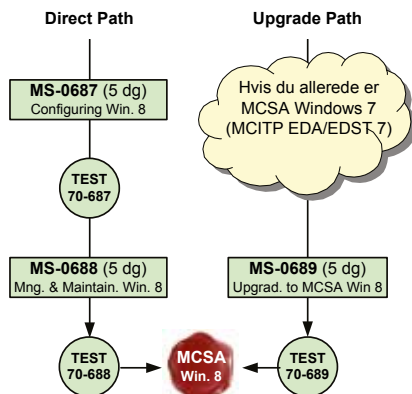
Direct Path

Upgrade Path

MS-0687 (5 dg)
Configuring Win. 8

Hvis du allerede er MCSA Windows 7 (MCITP EDA/EDST 7)

TEST
70-687

MS-0688 (5 dg)
Mng. & Maintain. Win. 8

MS-0689 (5 dg)
Upgrad. to MCSA Win 8

TEST
70-688

MCSA
Win. 8

TEST
70-689